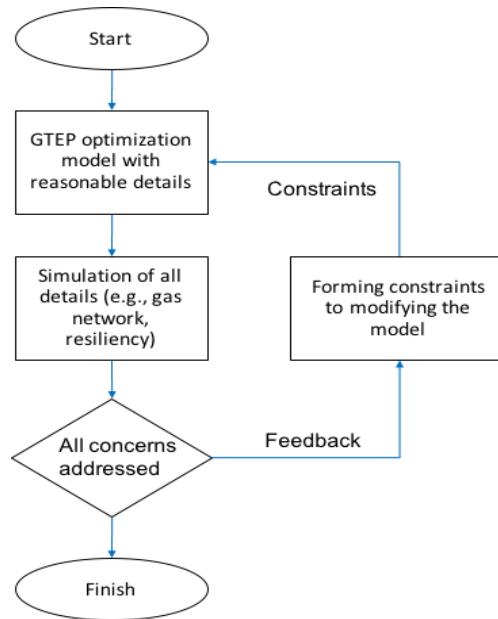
Start

GTEP optimization model with reasonable details

Constraints

Simulation of all details (e.g., gas network, resiliency)

Forming constraints to modifying the model

All concerns addressed

Feedback

Finish